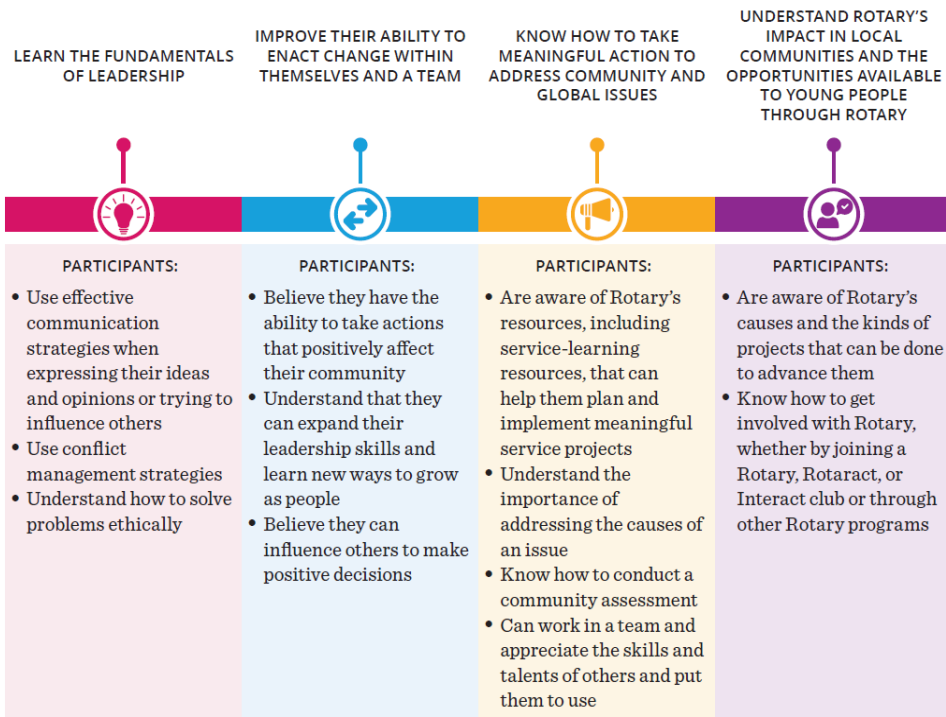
LEARN THE FUNDAMENTALS OF LEADERSHIP

PARTICIPANTS:

- Use effective communication strategies when expressing their ideas and opinions or trying to influence others
- Use conflict management strategies
- Understand how to solve problems ethically

IMPROVE THEIR ABILITY TO ENACT CHANGE WITHIN THEMSELVES AND A TEAM

PARTICIPANTS:

- Believe they have the ability to take actions that positively affect their community
- Understand that they can expand their leadership skills and learn new ways to grow as people
- Believe they can influence others to make positive decisions

KNOW HOW TO TAKE MEANINGFUL ACTION TO ADDRESS COMMUNITY AND GLOBAL ISSUES

PARTICIPANTS:

- Are aware of Rotary's resources, including service-learning resources, that can help them plan and implement meaningful service projects
- Understand the importance of addressing the causes of an issue
- Know how to conduct a community assessment
- Can work in a team and appreciate the skills and talents of others and put them to use

UNDERSTAND ROTARY'S IMPACT IN LOCAL COMMUNITIES AND THE OPPORTUNITIES AVAILABLE TO YOUNG PEOPLE THROUGH ROTARY

PARTICIPANTS:

- Are aware of Rotary's causes and the kinds of projects that can be done to advance them
- Know how to get involved with Rotary, whether by joining a Rotary, Rotaract, or Interact club or through other Rotary programs